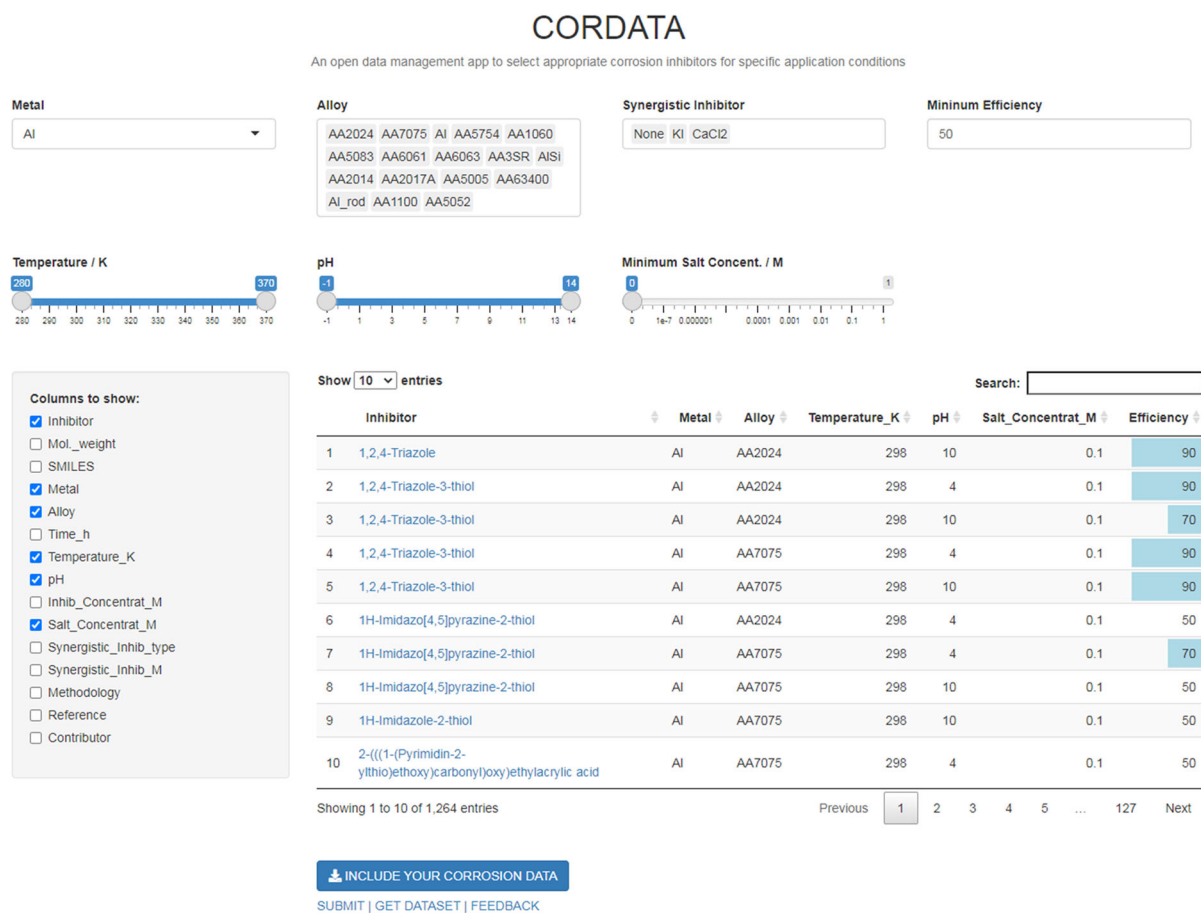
CORDATA

An open data management app to select appropriate corrosion inhibitors for specific application conditions

Metal
Al

Alloy
AA2024 AA7075 Al AA5754 AA1060 AA5083 AA6061 AA6063 AA3SR AlSi AA2014 AA2017A AA5005 AA63400 Al_rod AA1100 AA5052

Synergistic Inhibitor
None KI CaCl2

Mininum Efficiency
50

Temperature / K
280 370
280 290 300 310 320 330 340 350 360 370

pH
-1 14
-1 1 3 5 7 9 11 13 14

Minimum Salt Concent. / M
0 1
0 1e-7 0.000001 0.0001 0.001 0.01 0.1 1

Columns to show:
Inhibitor
Mol._weight
SMILES
Metal
Alloy
Time_h
Temperature_K
pH
Inhib_Concentrat_M
Salt_Concentrat_M
Synergistic_Inhib_type
Synergistic_Inhib_M
Methodology
Reference
Contributor

Show 10 entries

Search:

| | Inhibitor | Metal | Alloy | Temperature_K | pH | Salt_Concentrat_M | Efficiency |
|---|---|---|---|---|---|---|---|
| 1 | 1,2,4-Triazole | Al | AA2024 | 298 | 10 | 0.1 | 90 |
| 2 | 1,2,4-Triazole-3-thiol | Al | AA2024 | 298 | 4 | 0.1 | 90 |
| 3 | 1,2,4-Triazole-3-thiol | Al | AA2024 | 298 | 10 | 0.1 | 70 |
| 4 | 1,2,4-Triazole-3-thiol | Al | AA7075 | 298 | 4 | 0.1 | 90 |
| 5 | 1,2,4-Triazole-3-thiol | Al | AA7075 | 298 | 10 | 0.1 | 90 |
| 6 | 1H-Imidazo[4,5]pyrazine-2-thiol | Al | AA2024 | 298 | 4 | 0.1 | 50 |
| 7 | 1H-Imidazo[4,5]pyrazine-2-thiol | Al | AA7075 | 298 | 4 | 0.1 | 70 |
| 8 | 1H-Imidazo[4,5]pyrazine-2-thiol | Al | AA7075 | 298 | 10 | 0.1 | 50 |
| 9 | 1H-Imidazole-2-thiol | Al | AA7075 | 298 | 10 | 0.1 | 50 |
| 10 | 2-(((1-(Pyrimidin-2-ylthio)ethoxy)carbonyl)oxy)ethylacrylic acid | Al | AA7075 | 298 | 4 | 0.1 | 50 |

Showing 1 to 10 of 1,264 entries

Previous 1 2 3 4 5 … 127 Next

INCLUDE YOUR CORROSION DATA

SUBMIT | GET DATASET | FEEDBACK